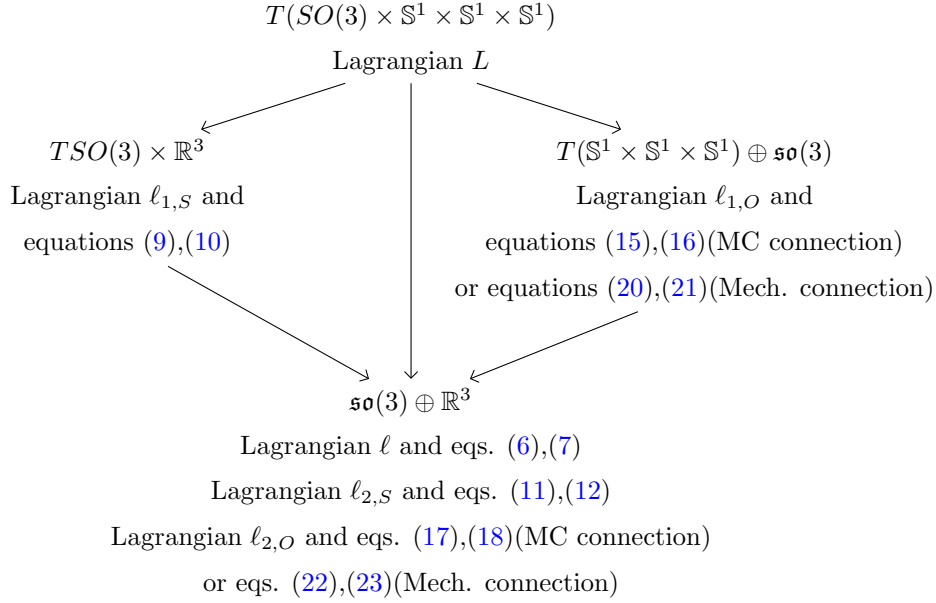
$T(SO(3) \times \mathbb{S}^1 \times \mathbb{S}^1 \times \mathbb{S}^1)$

Lagrangian $L$

$TSO(3) \times \mathbb{R}^3$

Lagrangian $\ell_{1,S}$ and

equations (9),(10)

$T(\mathbb{S}^1 \times \mathbb{S}^1 \times \mathbb{S}^1) \oplus \mathfrak{so}(3)$

Lagrangian $\ell_{1,O}$ and

equations (15),(16)(MC connection)

or equations (20),(21)(Mech. connection)

$\mathfrak{so}(3) \oplus \mathbb{R}^3$

Lagrangian $\ell$ and eqs. (6),(7)

Lagrangian $\ell_{2,S}$ and eqs. (11),(12)

Lagrangian $\ell_{2,O}$ and eqs. (17),(18)(MC connection)

or eqs. (22),(23)(Mech. connection)